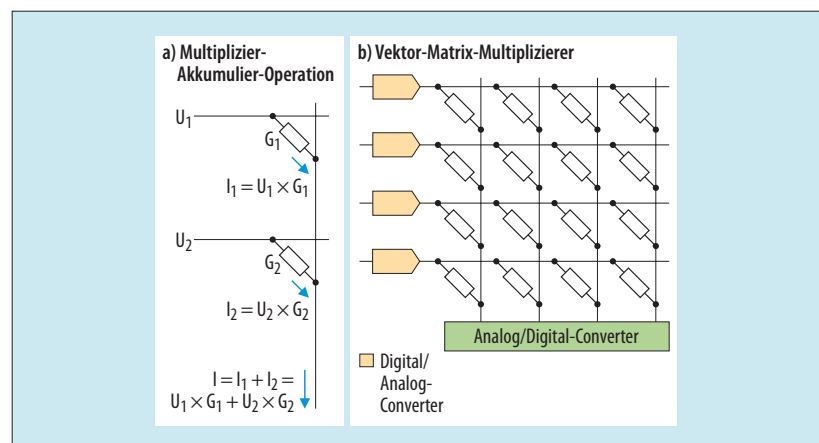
a) Multiplizier-Akkumulier-Operation

$U_1$

$G_1$

$I_1 = U_1 \times G_1$

$U_2$

$G_2$

$I_2 = U_2 \times G_2$

$I = I_1 + I_2 = U_1 \times G_1 + U_2 \times G_2$

b) Vektor-Matrix-Multiplizierer

Analog/Digital-Converter

Digital/Analog-Converter